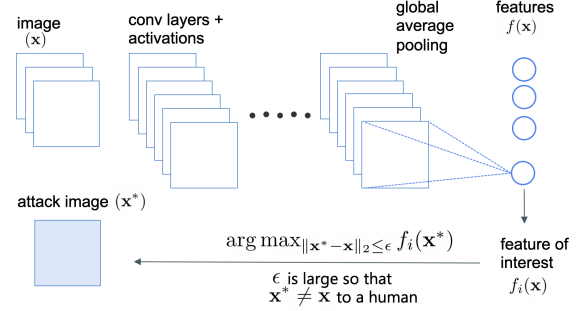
image $(\mathbf{x})$

conv layers + activations

global average pooling

features $f(\mathbf{x})$

attack image $(\mathbf{x}^*)$

$\arg\max_{\|\mathbf{x}^*-\mathbf{x}\|_2\leq\epsilon} f_i(\mathbf{x}^*)$

$\epsilon$ is large so that $\mathbf{x}^* \neq \mathbf{x}$ to a human

feature of interest $f_i(\mathbf{x})$